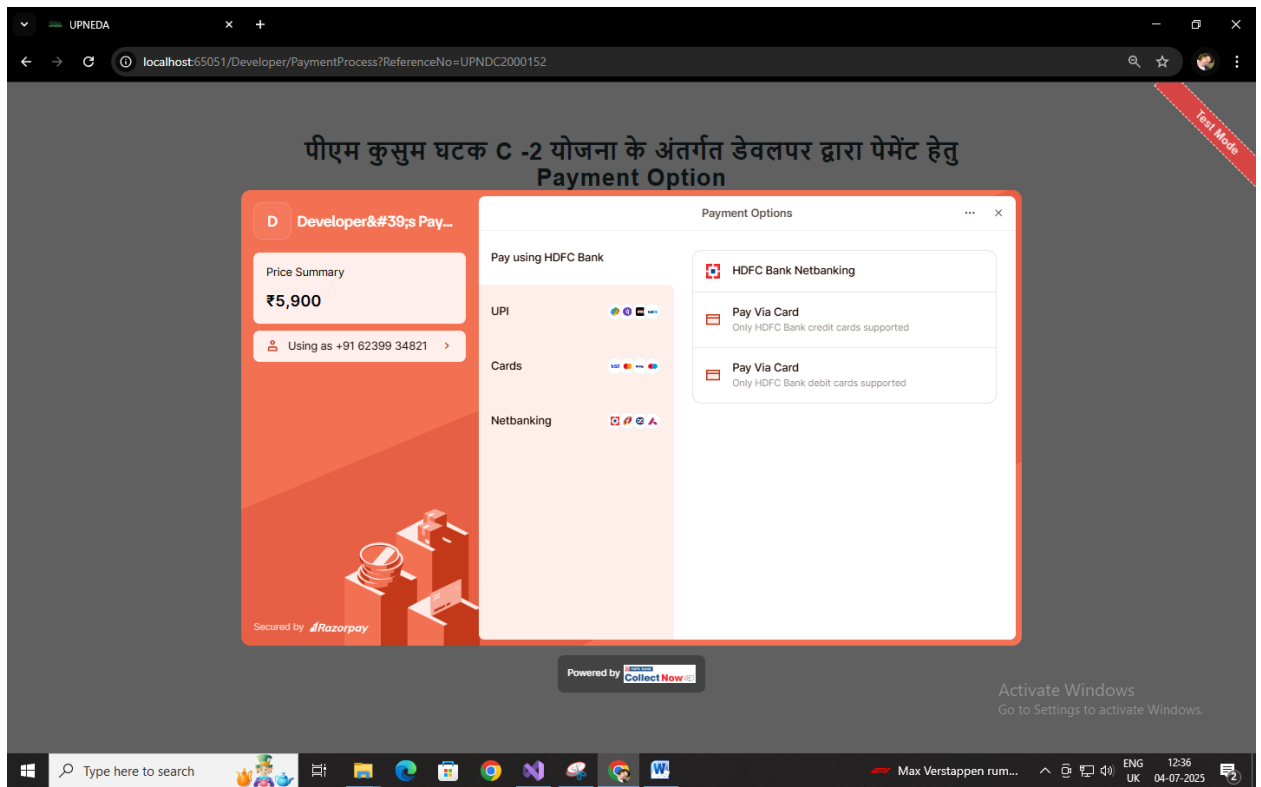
UPNEDA

localhost:65051/Developer/PaymentProcess?ReferenceNo=UPNDC2000152

Test Mode

पीएम कुसुम घटक C -2 योजना के अंतर्गत डेवलपर द्वारा पेमेंट हेतु
Payment Option

D Developer&#39;s Pay...

Price Summary
₹5,900

Using as +91 62399 34821

Secured by Razorpay

Payment Options

Pay using HDFC Bank

UPI

Cards

Netbanking

HDFC Bank Netbanking

Pay Via Card
Only HDFC Bank credit cards supported

Pay Via Card
Only HDFC Bank debit cards supported

Powered by CollectNow

Activate Windows
Go to Settings to activate Windows.

Type here to search

Max Verstappen rum...

ENG UK 12:36 04-07-2025

2